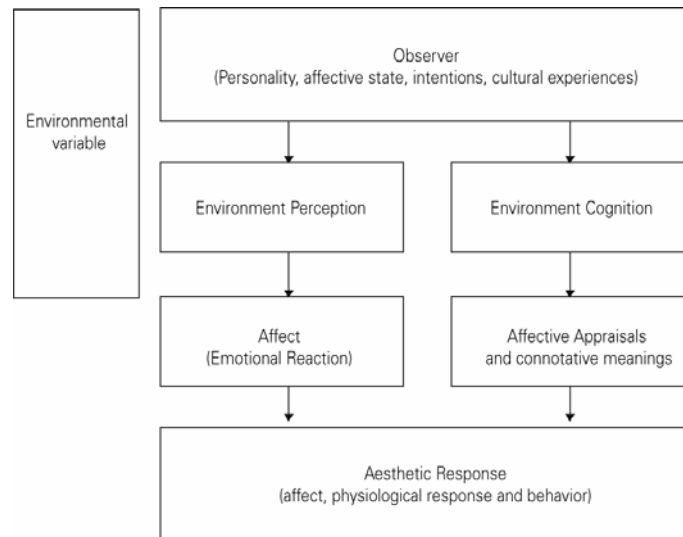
Environmental variable

Observer
(Personality, affective state, intentions, cultural experiences)

Environment Perception

Environment Cognition

Affect
(Emotional Reaction)

Affective Appraisals and connotative meanings

Aesthetic Response
(affect, physiological response and behavior)